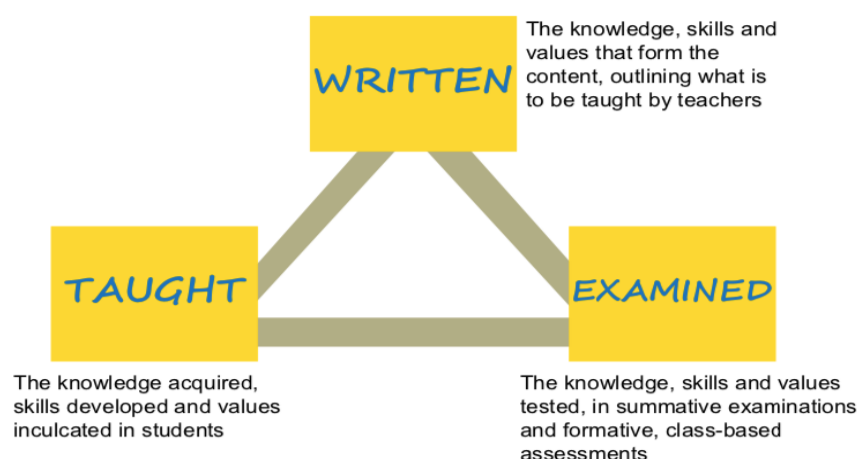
WRITTEN

The knowledge, skills and values that form the content, outlining what is to be taught by teachers

TAUGHT

EXAMINED

The knowledge acquired, skills developed and values inculcated in students

The knowledge, skills and values tested, in summative examinations and formative, class-based assessments